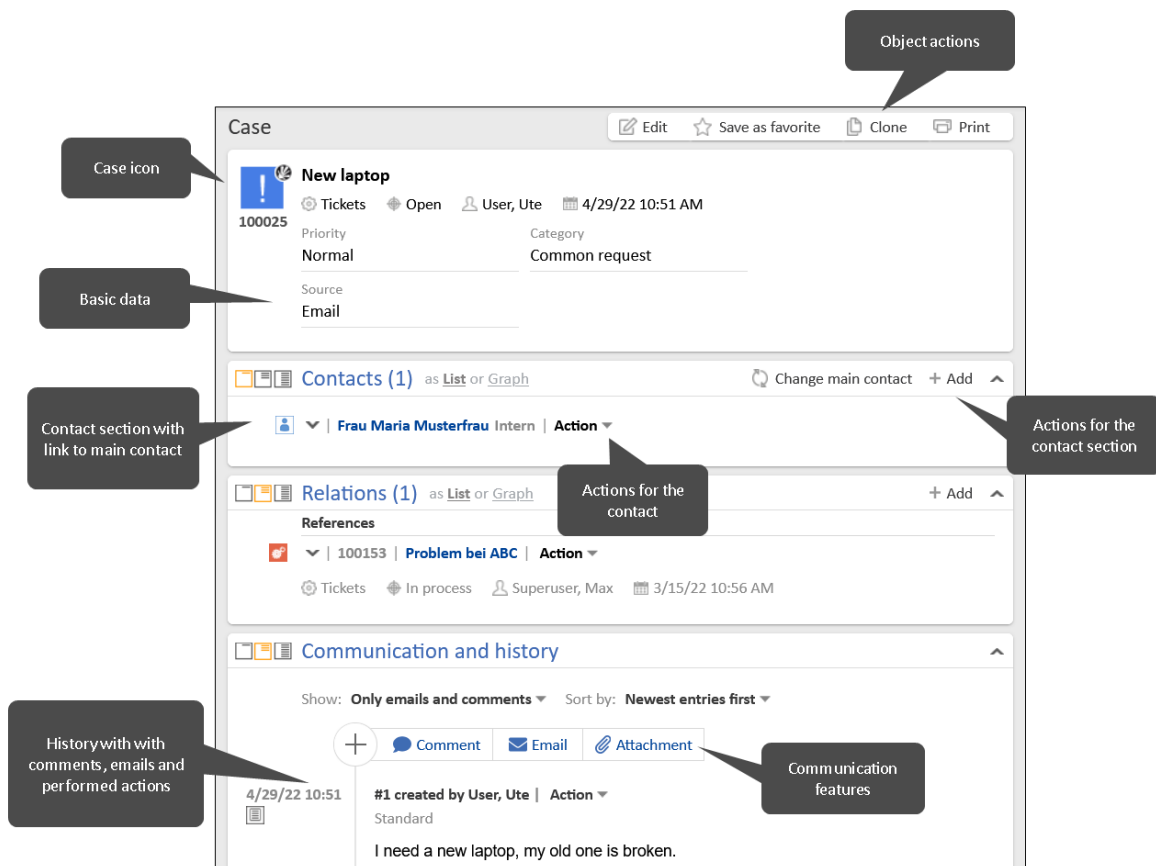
Object actions

Case

Edit | Save as favorite | Clone | Print

Case icon

100025

New laptop

Tickets | Open | User, Ute | 4/29/22 10:51 AM

Priority
Normal

Category
Common request

Basic data

Source
Email

Contacts (1) as List or Graph

Change main contact | + Add

Contact section with link to main contact

Frau Maria Musterfrau Intern | Action

Actions for the contact section

Relations (1) as List or Graph

+ Add

Actions for the contact

References

100153 | Problem bei ABC | Action

Tickets | In process | Superuser, Max | 3/15/22 10:56 AM

Communication and history

Show: Only emails and comments Sort by: Newest entries first

History with with comments, emails and performed actions

Comment | Email | Attachment

Communication features

4/29/22 10:51

#1 created by User, Ute | Action

Standard

I need a new laptop, my old one is broken.